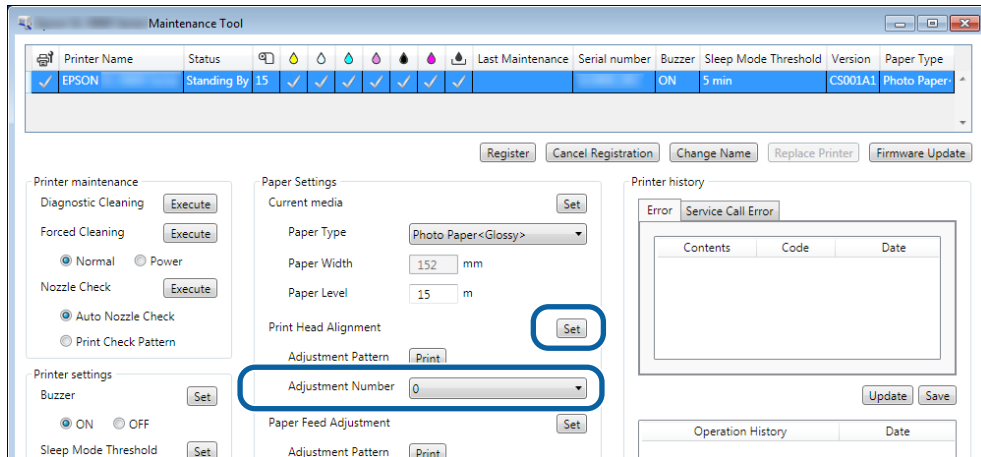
Maintenance Tool

| | Printer Name | Status | | | | | | | | | | Last Maintenance | Serial number | Buzzer | Sleep Mode Threshold | Version | Paper Type |
|---|---|---|---|---|---|---|---|---|---|---|---|---|---|---|---|---|---|
| ✓ | EPSON | Standing By | 15 | ✓ | ✓ | ✓ | ✓ | ✓ | ✓ | ✓ | | | | ON | 5 min | CS001A1 | Photo Paper< |

Register | Cancel Registration | Change Name | Replace Printer | Firmware Update

Printer maintenance
Diagnostic Cleaning Execute
Forced Cleaning Execute
Normal Power
Nozzle Check Execute
Auto Nozzle Check
Print Check Pattern

Printer settings
Buzzer Set
ON OFF
Sleep Mode Threshold Set

Paper Settings
Current media Set
Paper Type Photo Paper<Glossy>
Paper Width 152 mm
Paper Level 15 m
Print Head Alignment Set
Adjustment Pattern Print
Adjustment Number 0
Paper Feed Adjustment Set
Adjustment Pattern Print

Printer history
Error | Service Call Error

| Contents | Code | Date |
|---|---|---|

Update Save

| Operation History | Date |
|---|---|